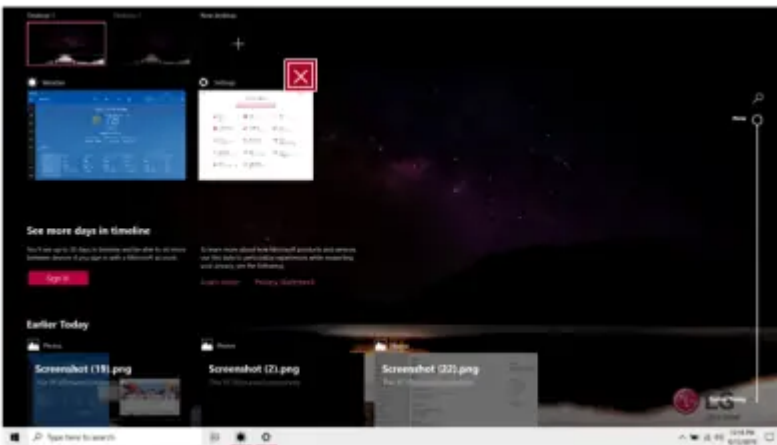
Desktop 1
Desktop 2
New desktop
Weather
Settings
See more days in timeline
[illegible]
Sign in
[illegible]
Learn more
Privacy Statement
Earlier Today
Photos
Photos
Photos
Screenshot (19).png
Screenshot (2).png
Screenshot (22).png
Now
LG
Type here to search